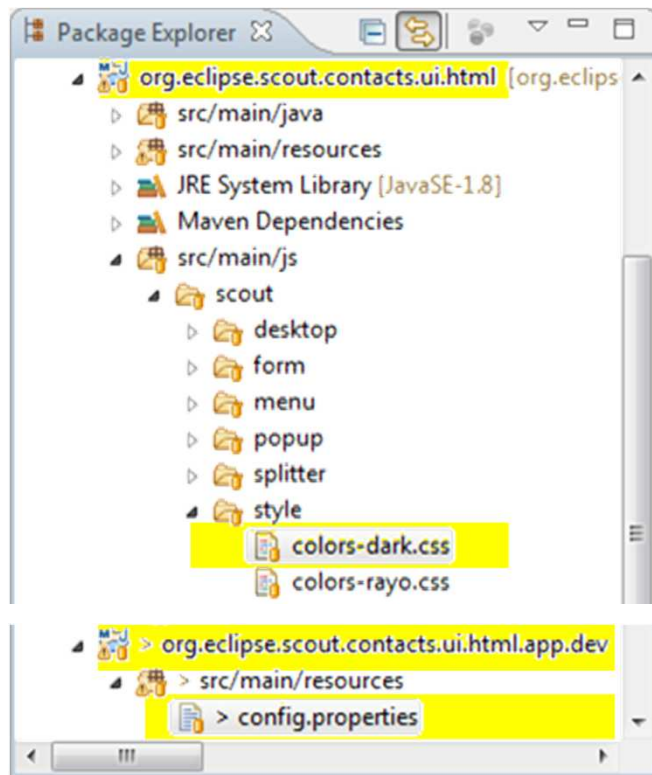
Package Explorer

org.eclipse.scout.contacts.ui.html [org.eclips

src/main/java

src/main/resources

JRE System Library [JavaSE-1.8]

Maven Dependencies

src/main/js

scout

desktop

form

menu

popup

splitter

style

colors-dark.css

colors-rayo.css

> org.eclipse.scout.contacts.ui.html.app.dev

> src/main/resources

> config.properties